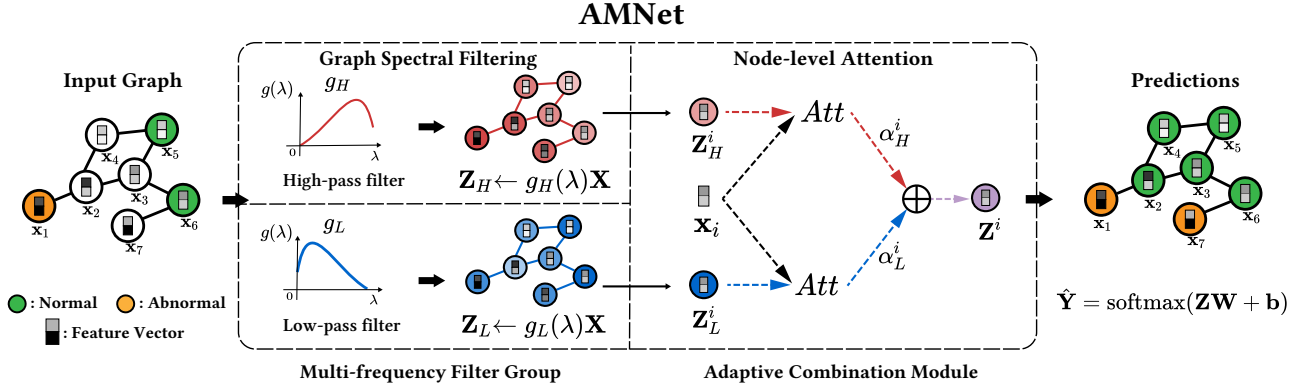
AMNet

Input Graph

$\mathbf{x}_1$ $\mathbf{x}_2$ $\mathbf{x}_3$ $\mathbf{x}_4$ $\mathbf{x}_5$ $\mathbf{x}_6$ $\mathbf{x}_7$

: Normal : Abnormal

: Feature Vector

Graph Spectral Filtering

$g(\lambda)$ $g_H$

0 $\lambda$

High-pass filter

$\mathbf{Z}_H \leftarrow g_H(\lambda)\mathbf{X}$

$g(\lambda)$ $g_L$

0 $\lambda$

Low-pass filter

$\mathbf{Z}_L \leftarrow g_L(\lambda)\mathbf{X}$

Multi-frequency Filter Group

Node-level Attention

$\mathbf{Z}_H^i$

$Att$

$\alpha_H^i$

$\mathbf{x}_i$

$\mathbf{Z}^i$

$\mathbf{Z}_L^i$

$Att$

$\alpha_L^i$

Adaptive Combination Module

Predictions

$\mathbf{x}_1$ $\mathbf{x}_2$ $\mathbf{x}_3$ $\mathbf{x}_4$ $\mathbf{x}_5$ $\mathbf{x}_6$ $\mathbf{x}_7$

$\hat{\mathbf{Y}} = \text{softmax}(\mathbf{ZW} + \mathbf{b})$